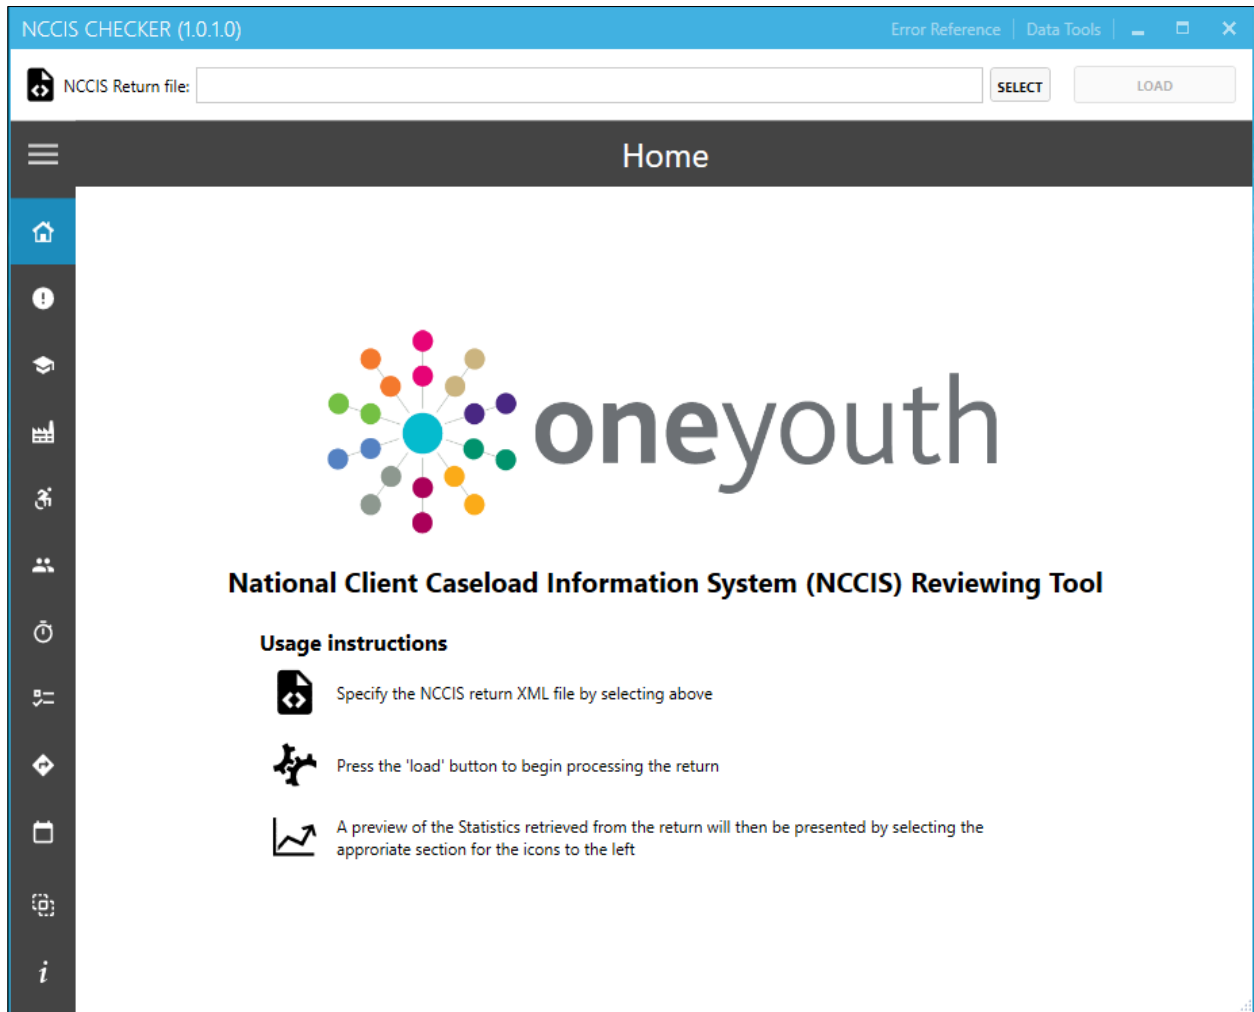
NCCIS CHECKER (1.0.1.0)

Error Reference | Data Tools

NCCIS Return file: SELECT LOAD

Home

oneyouth

National Client Caseload Information System (NCCIS) Reviewing Tool

Usage instructions

Specify the NCCIS return XML file by selecting above

Press the 'load' button to begin processing the return

A preview of the Statistics retrieved from the return will then be presented by selecting the approriate section for the icons to the left